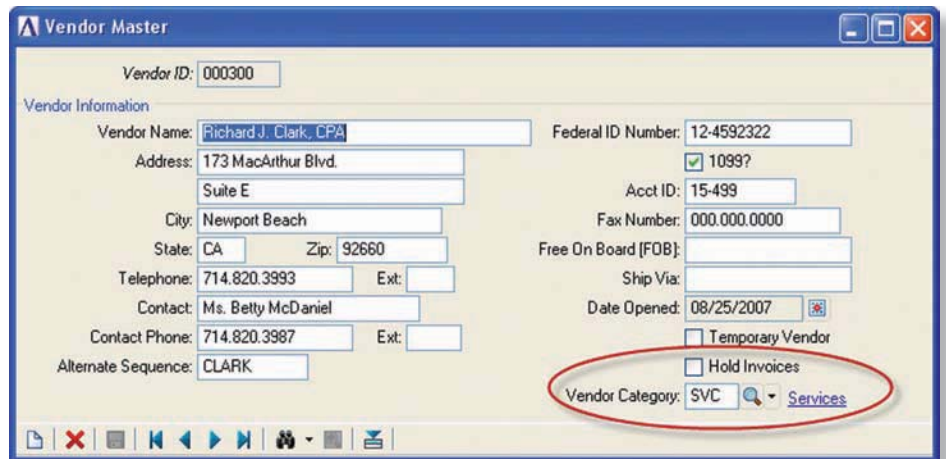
Vendor Master

Vendor ID: 000300

Vendor Information

Vendor Name: Richard J. Clark, CPA

Address: 173 MacArthur Blvd.

Suite E

City: Newport Beach

State: CA Zip: 92660

Telephone: 714.820.3993 Ext:

Contact: Ms. Betty McDaniel

Contact Phone: 714.820.3987 Ext:

Alternate Sequence: CLARK

Federal ID Number: 12-4592322

1099?

Acct ID: 15-499

Fax Number: 000.000.0000

Free On Board (FOB):

Ship Via:

Date Opened: 08/25/2007

Temporary Vendor

Hold Invoices

Vendor Category: SVC Services